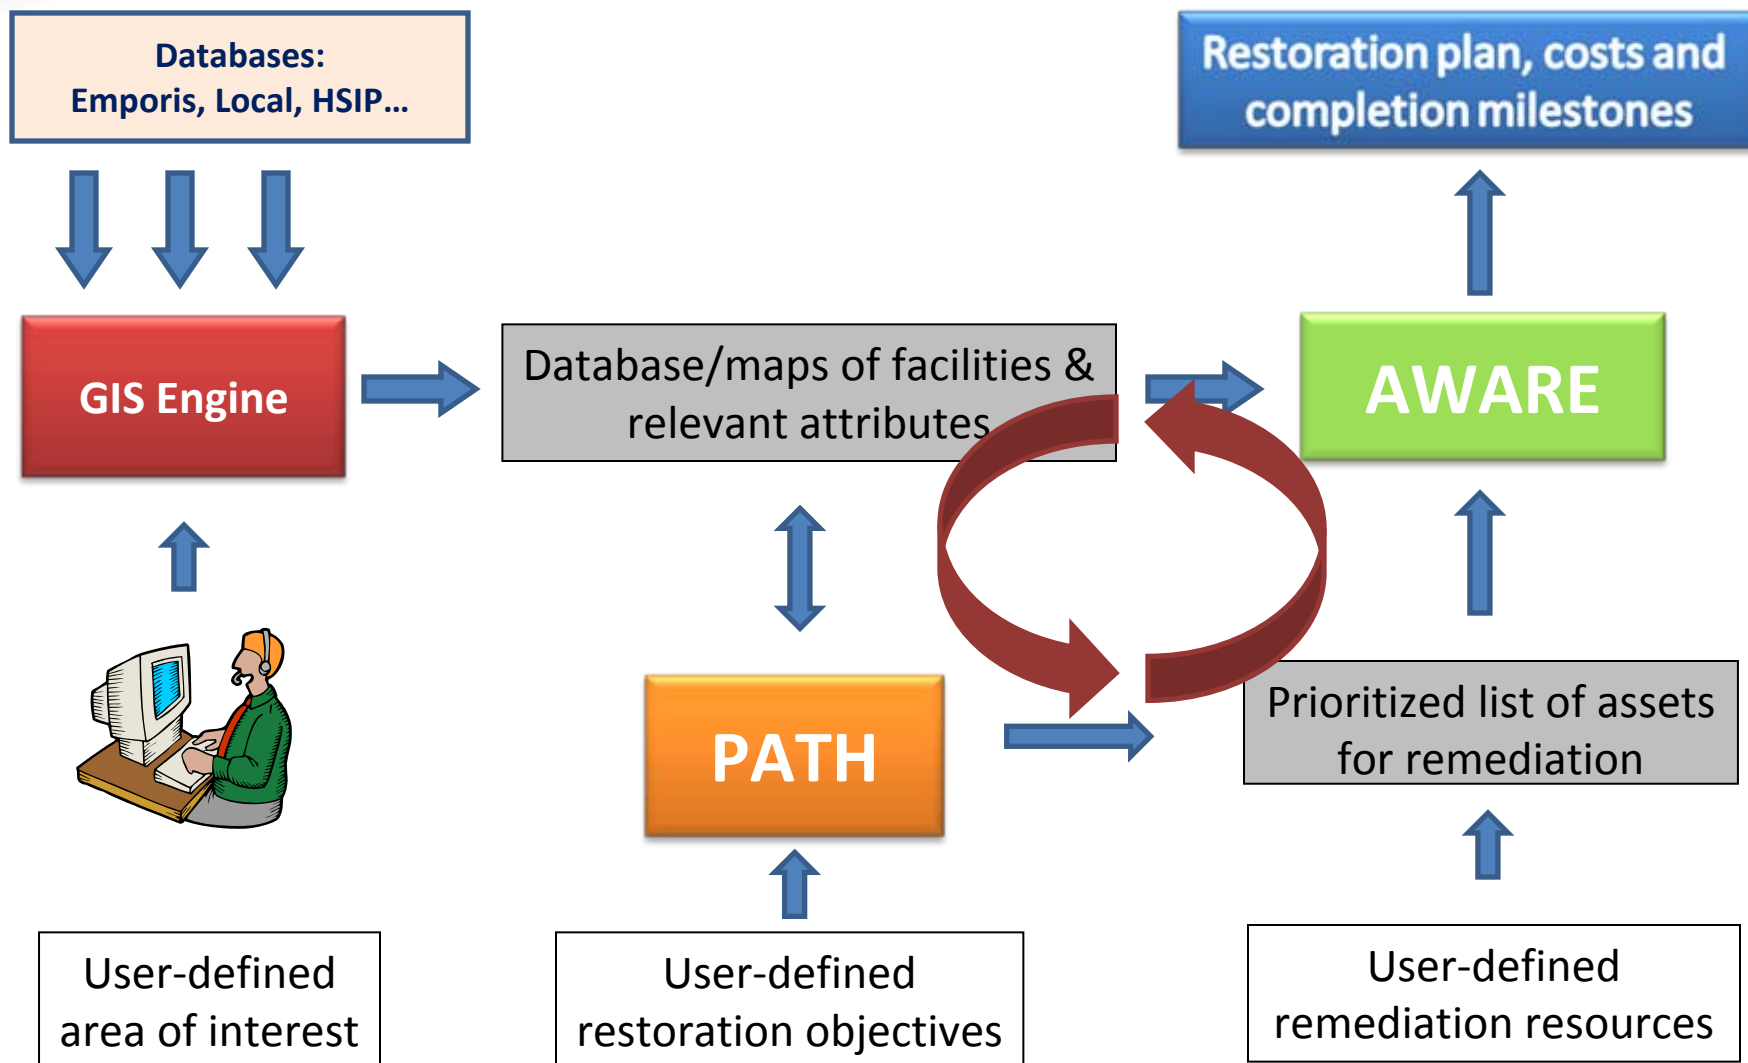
Databases:
Emporis, Local, HSIP…

Restoration plan, costs and completion milestones

GIS Engine

Database/maps of facilities & relevant attributes

AWARE

PATH

Prioritized list of assets for remediation

User-defined area of interest

User-defined restoration objectives

User-defined remediation resources